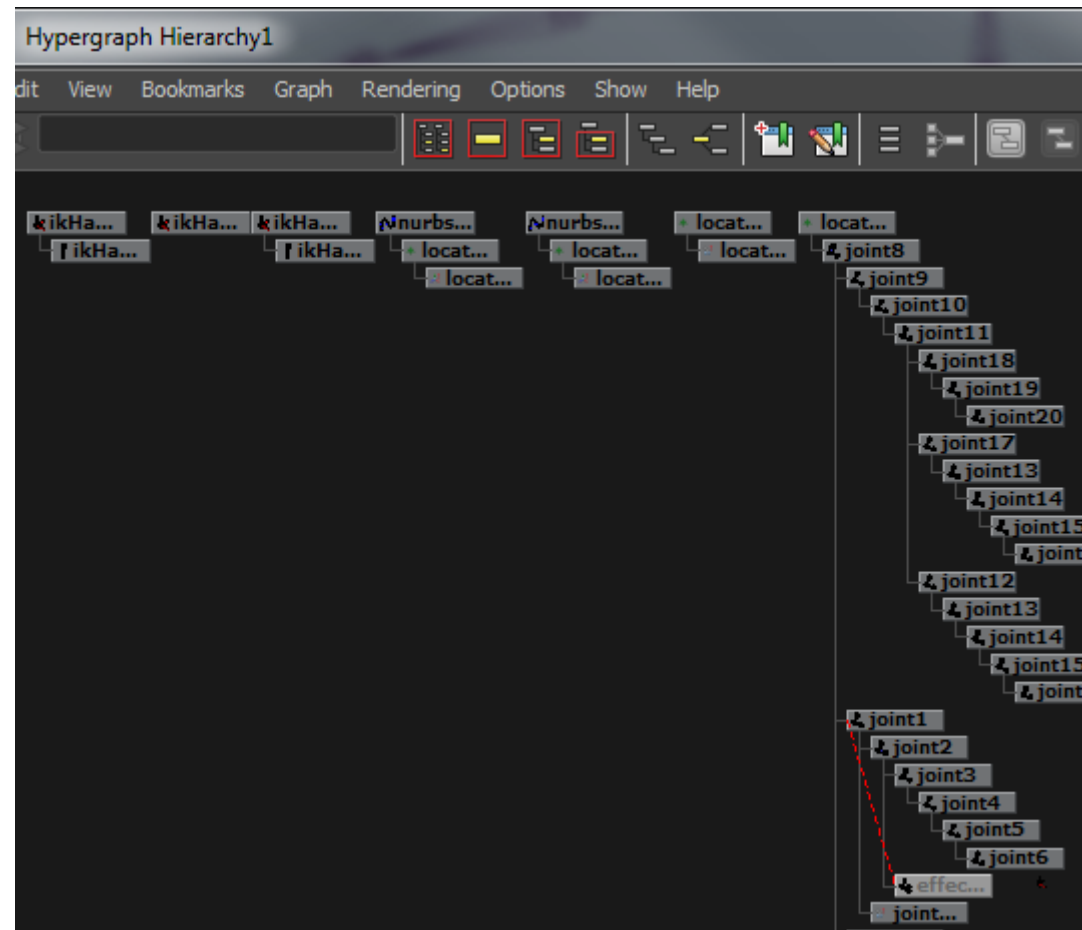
Hypergraph Hierarchy1

dit View Bookmarks Graph Rendering Options Show Help

ikHa...
ikHa...
ikHa...
ikHa...
ikHa...
nurbs...
locat...
locat...
nurbs...
locat...
locat...
locat...
locat...
locat...
joint8
joint9
joint10
joint11
joint18
joint19
joint20
joint17
joint13
joint14
joint15
joint
joint12
joint13
joint14
joint15
joint
joint1
joint2
joint3
joint4
joint5
joint6
effec...
joint...